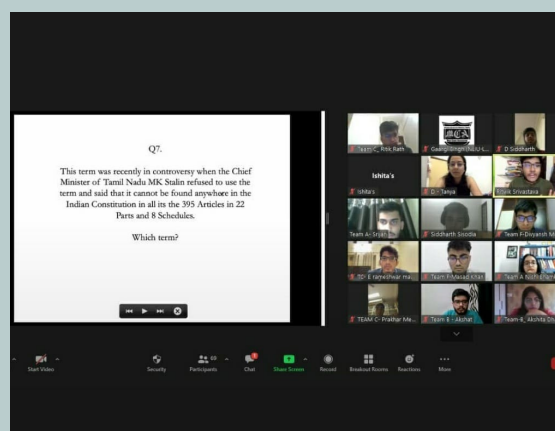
Q7.

This term was recently in controversy when the Chief Minister of Tamil Nadu MK Stalin refused to use the term and said that it cannot be found anywhere in the Indian Constitution in all its the 395 Articles in 22 Parts and 8 Schedules.

Which term?

Team C_Ritik Rath
Gaanpi Singh (NLIU-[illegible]
D Siddharth
Ishita's
Ishita's
D - Tanya
Ritvik Srivastava
Team A- Srijal
Siddharth Sisodia
Team F-Divyansh M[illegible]
TO - E rajmeshwar ma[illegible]
Team F-Masab Khan
Team A Nidhi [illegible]
TEAM C- Prakhar Me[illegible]
Team B - Akshat
Team-B_Akshita D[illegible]

Start Video
Security
Participants
Chat
Share Screen
Record
Breakout Rooms
Reactions
More